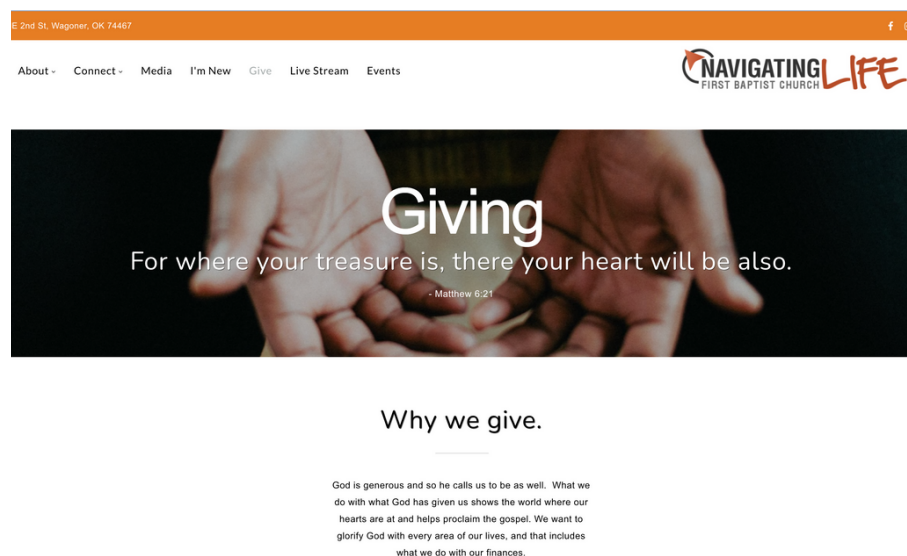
E 2nd St, Wagoner, OK 74467

About Connect Media I'm New Give Live Stream Events

NAVIGATING LIFE
FIRST BAPTIST CHURCH

Giving

For where your treasure is, there your heart will be also.

- Matthew 6:21

Why we give.

God is generous and so he calls us to be as well. What we do with what God has given us shows the world where our hearts are at and helps proclaim the gospel. We want to glorify God with every area of our lives, and that includes what we do with our finances.